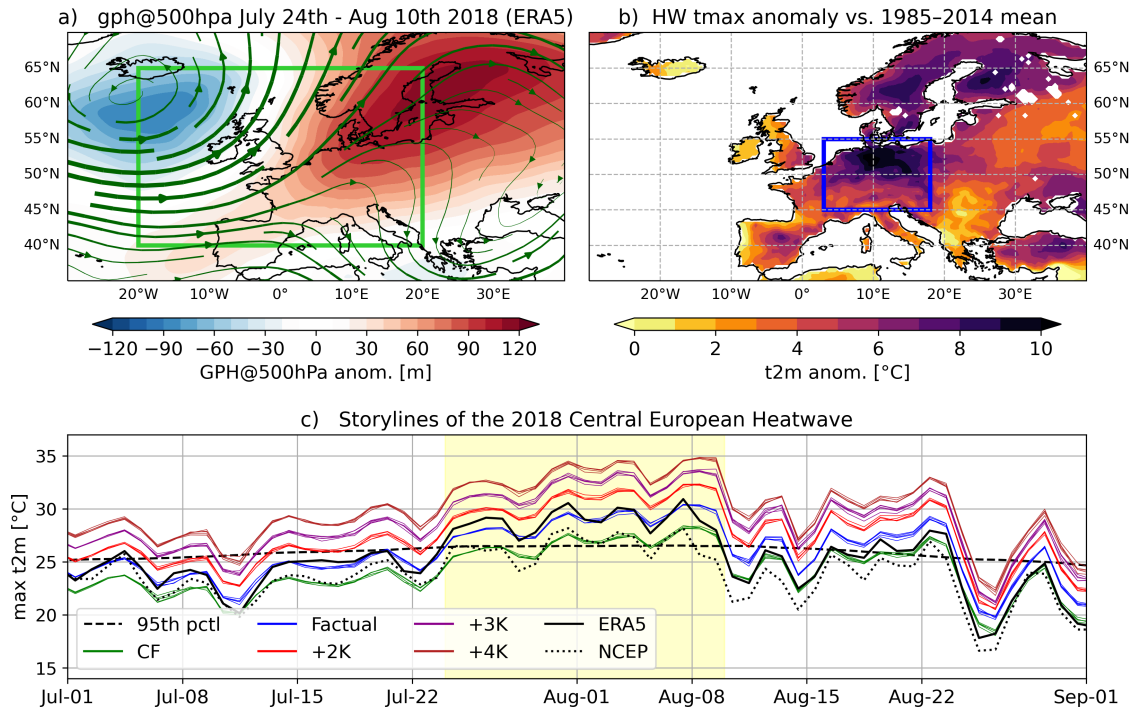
a) gph@500hpa July 24th - Aug 10th 2018 (ERA5)

65°N
60°N
55°N
50°N
45°N
40°N

20°W 10°W 0° 10°E 20°E 30°E

−120 −90 −60 −30 0 30 60 90 120
GPH@500hPa anom. [m]

b) HW tmax anomaly vs. 1985–2014 mean

65°N
60°N
55°N
50°N
45°N
40°N

20°W 10°W 0° 10°E 20°E 30°E

0 2 4 6 8 10
t2m anom. [°C]

c) Storylines of the 2018 Central European Heatwave

max t2m [°C]
35
30
25
20
15

95th pctl
CF
Factual
+2K
+3K
+4K
ERA5
NCEP

Jul-01 Jul-08 Jul-15 Jul-22 Aug-01 Aug-08 Aug-15 Aug-22 Sep-01